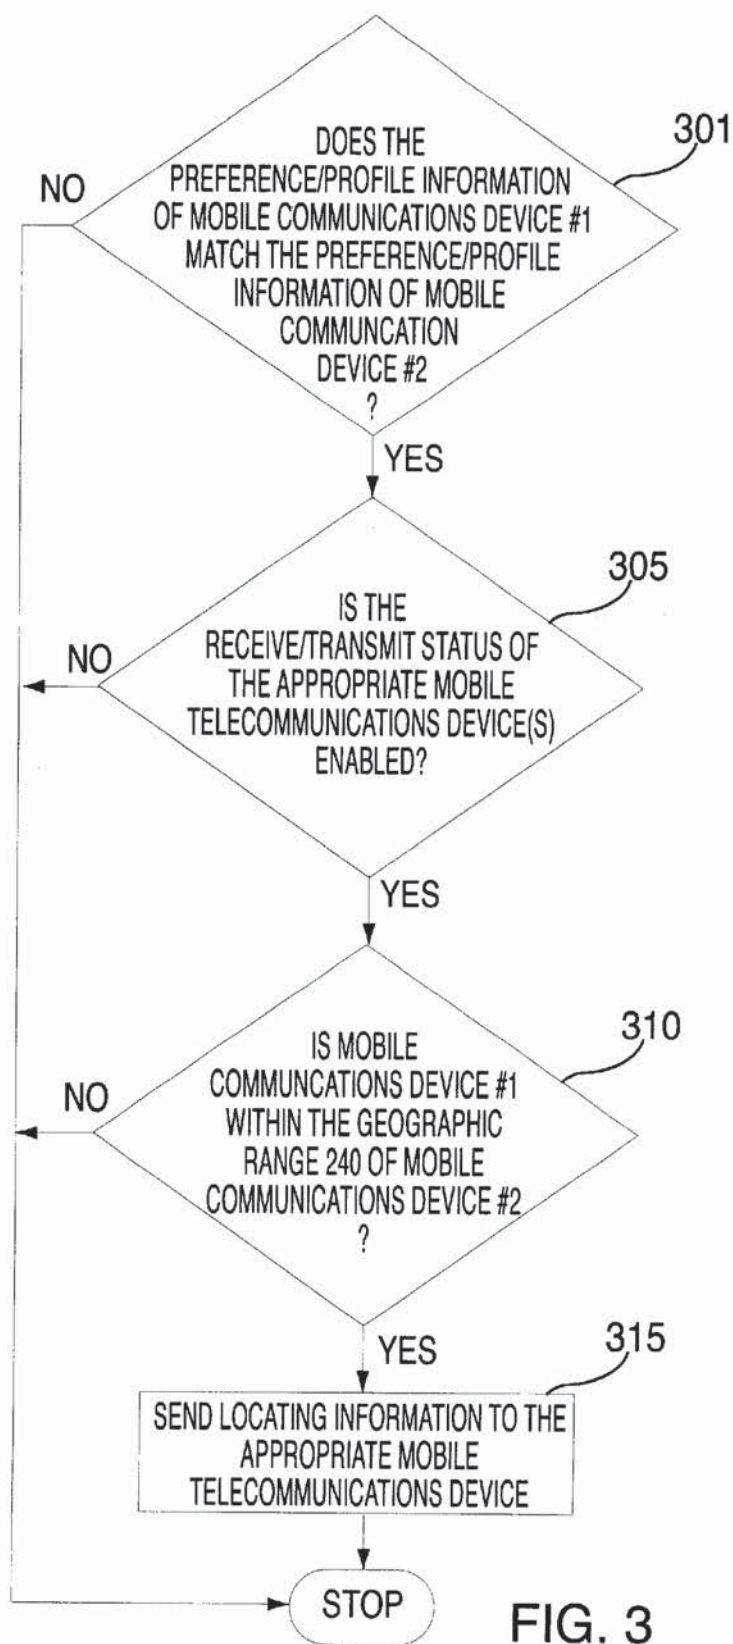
301

NO

DOES THE PREFERENCE/PROFILE INFORMATION OF MOBILE COMMUNICATIONS DEVICE #1 MATCH THE PREFERENCE/PROFILE INFORMATION OF MOBILE COMMUNICATION DEVICE #2 ?

YES

305

NO

IS THE RECEIVE/TRANSMIT STATUS OF THE APPROPRIATE MOBILE TELECOMMUNICATIONS DEVICE(S) ENABLED?

YES

310

NO

IS MOBILE COMMUNCATIONS DEVICE #1 WITHIN THE GEOGRAPHIC RANGE 240 OF MOBILE COMMUNICATIONS DEVICE #2 ?

YES

315

SEND LOCATING INFORMATION TO THE APPROPRIATE MOBILE TELECOMMUNICATIONS DEVICE

STOP

FIG. 3